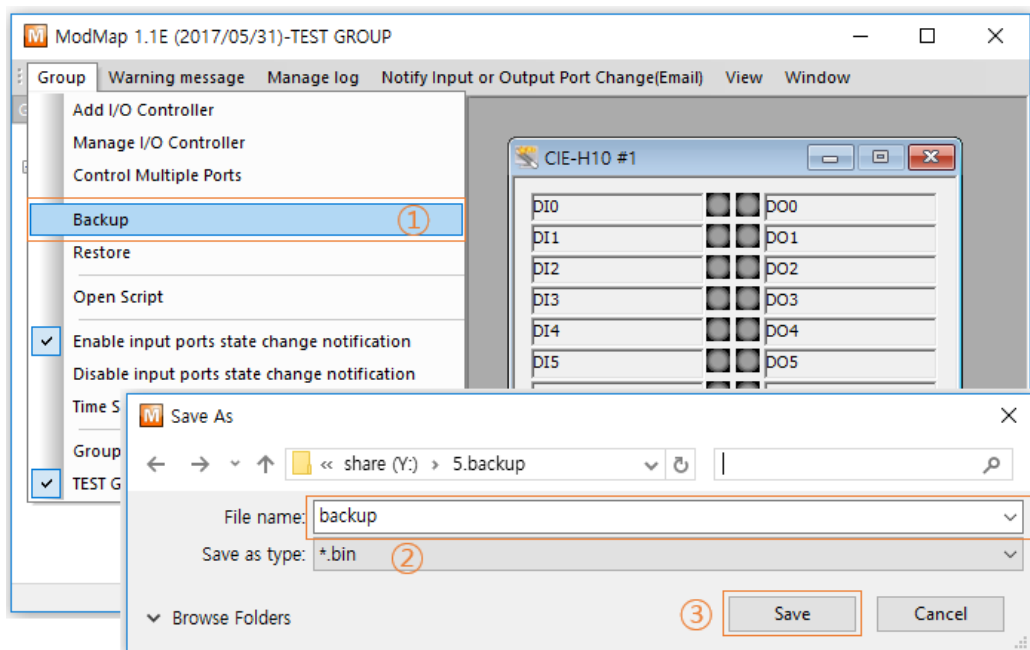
ModMap 1.1E (2017/05/31)-TEST GROUP

Group Warning message Manage log Notify Input or Output Port Change(Email) View Window

Add I/O Controller
Manage I/O Controller
Control Multiple Ports
Backup ①
Restore
Open Script
Enable input ports state change notification
Disable input ports state change notification
Time S
Group
TEST G

CIE-H10 #1

| DI0 | DO0 |
|---|---|
| DI1 | DO1 |
| DI2 | DO2 |
| DI3 | DO3 |
| DI4 | DO4 |
| DI5 | DO5 |

Save As

« share (Y:) › 5.backup

File name: backup
Save as type: *.bin ②

Browse Folders

③ Save Cancel